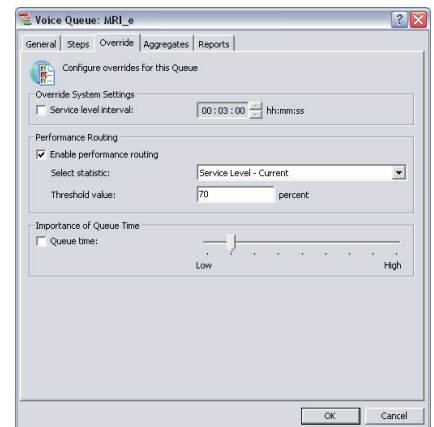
Voice Queue: MRI_e

General | Steps | Override | Aggregates | Reports

Configure overrides for this Queue

Override System Settings

Service level interval: 00:03:00 hh:mm:ss

Performance Routing

Enable performance routing

Select statistic: Service Level - Current

Threshold value: 70 percent

Importance of Queue Time

Queue time:

Low High

OK Cancel